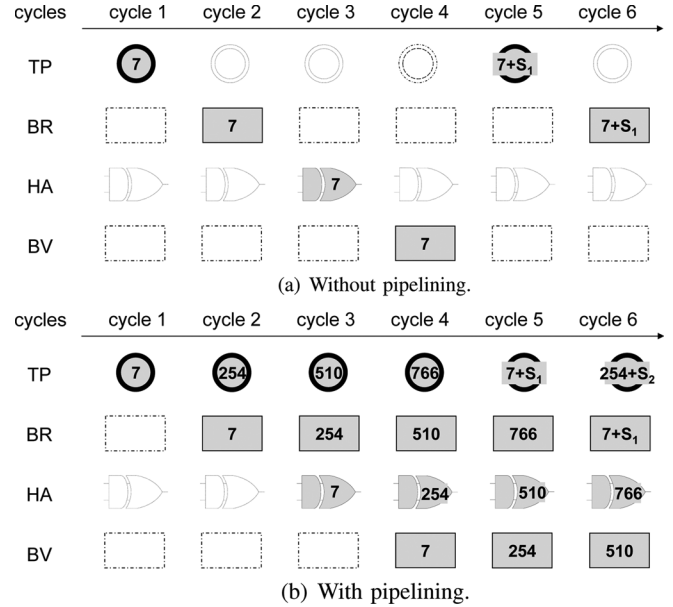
cycles cycle 1 cycle 2 cycle 3 cycle 4 cycle 5 cycle 6

TP 7 7+$S_1$

BR 7 7+$S_1$

HA 7

BV 7

(a) Without pipelining.

cycles cycle 1 cycle 2 cycle 3 cycle 4 cycle 5 cycle 6

TP 7 254 510 766 7+$S_1$ 254+$S_2$

BR 7 254 510 766 7+$S_1$

HA 7 254 510 766

BV 7 254 510

(b) With pipelining.